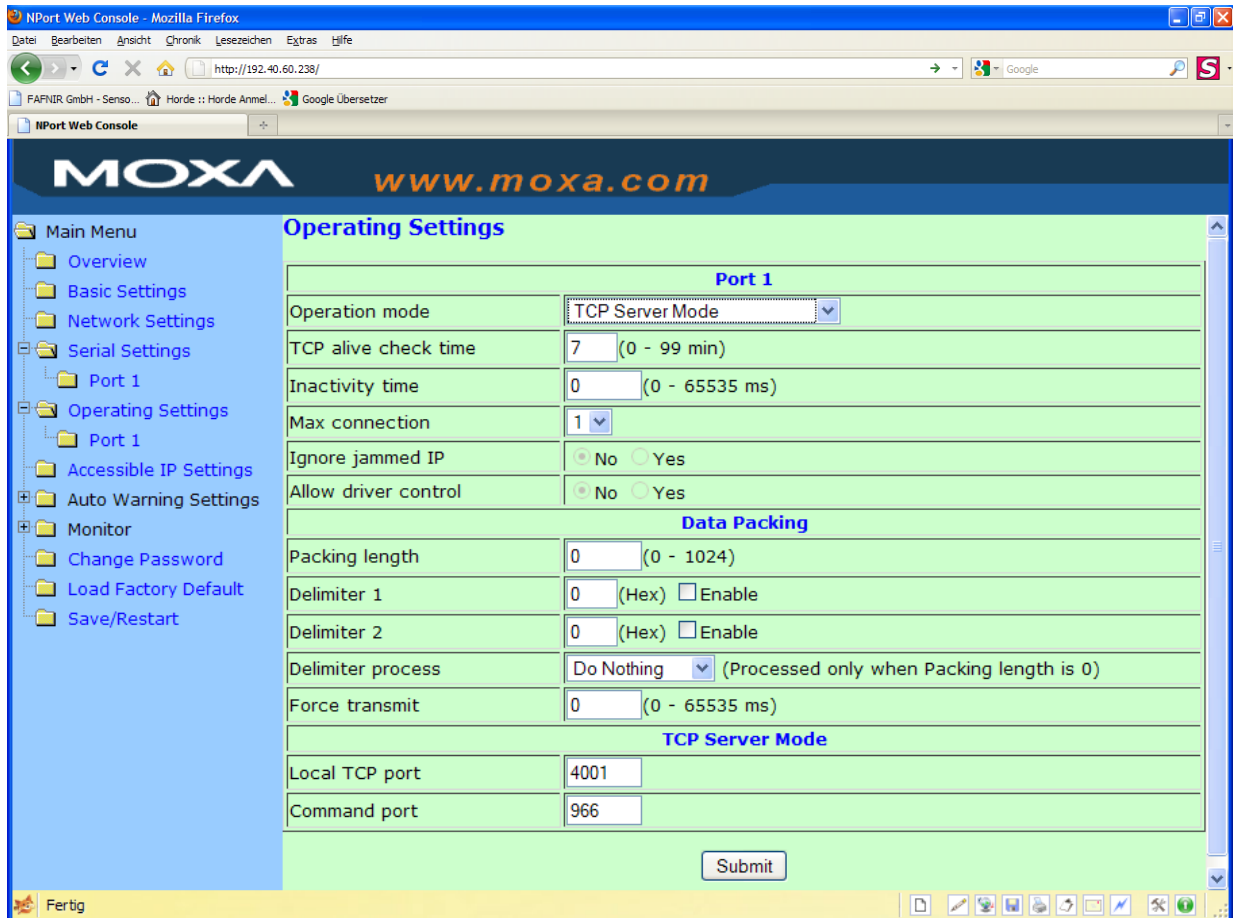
NPort Web Console - Mozilla Firefox

Datei Bearbeiten Ansicht Chronik Lesezeichen Extras Hilfe

http://192.40.60.238/

Google

FAFNIR GmbH - Senso... Horde :: Horde Anmel... Google Übersetzer

NPort Web Console

MOXA www.moxa.com

Main Menu
Overview
Basic Settings
Network Settings
Serial Settings
Port 1
Operating Settings
Port 1
Accessible IP Settings
Auto Warning Settings
Monitor
Change Password
Load Factory Default
Save/Restart

Operating Settings

| Port 1 | |
|---|---|
| Operation mode | TCP Server Mode |
| TCP alive check time | 7 (0 - 99 min) |
| Inactivity time | 0 (0 - 65535 ms) |
| Max connection | 1 |
| Ignore jammed IP | No Yes |
| Allow driver control | No Yes |
| Data Packing | |
| Packing length | 0 (0 - 1024) |
| Delimiter 1 | 0 (Hex) Enable |
| Delimiter 2 | 0 (Hex) Enable |
| Delimiter process | Do Nothing (Processed only when Packing length is 0) |
| Force transmit | 0 (0 - 65535 ms) |
| TCP Server Mode | |
| Local TCP port | 4001 |
| Command port | 966 |

Submit

Fertig